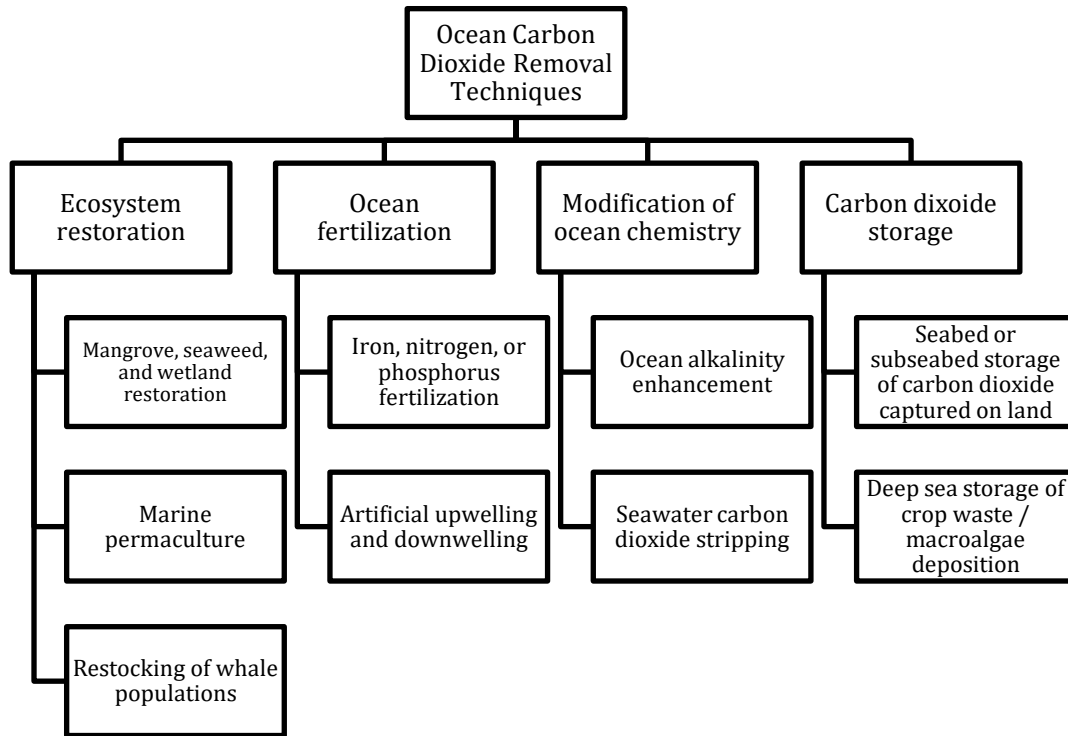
Ocean Carbon Dioxide Removal Techniques

Ecosystem restoration

Mangrove, seaweed, and wetland restoration

Marine permaculture

Restocking of whale populations

Ocean fertilization

Iron, nitrogen, or phosphorus fertilization

Artificial upwelling and downwelling

Modification of ocean chemistry

Ocean alkalinity enhancement

Seawater carbon dioxide stripping

Carbon dixoide storage

Seabed or subseabed storage of carbon dioxide captured on land

Deep sea storage of crop waste / macroalgae deposition